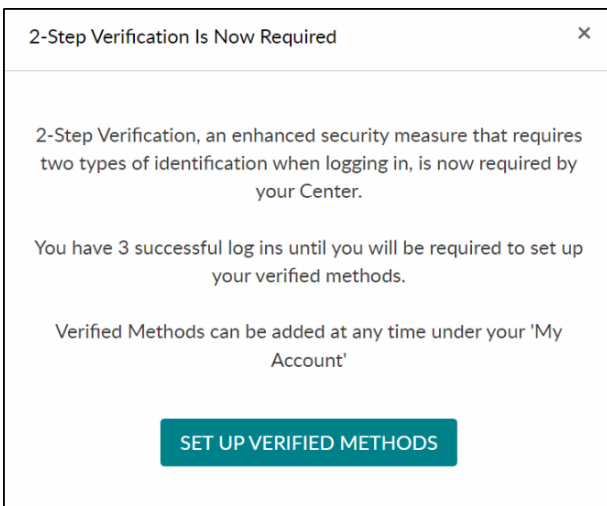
2-Step Verification Is Now Required

×

2-Step Verification, an enhanced security measure that requires two types of identification when logging in, is now required by your Center.

You have 3 successful log ins until you will be required to set up your verified methods.

Verified Methods can be added at any time under your 'My Account'

SET UP VERIFIED METHODS